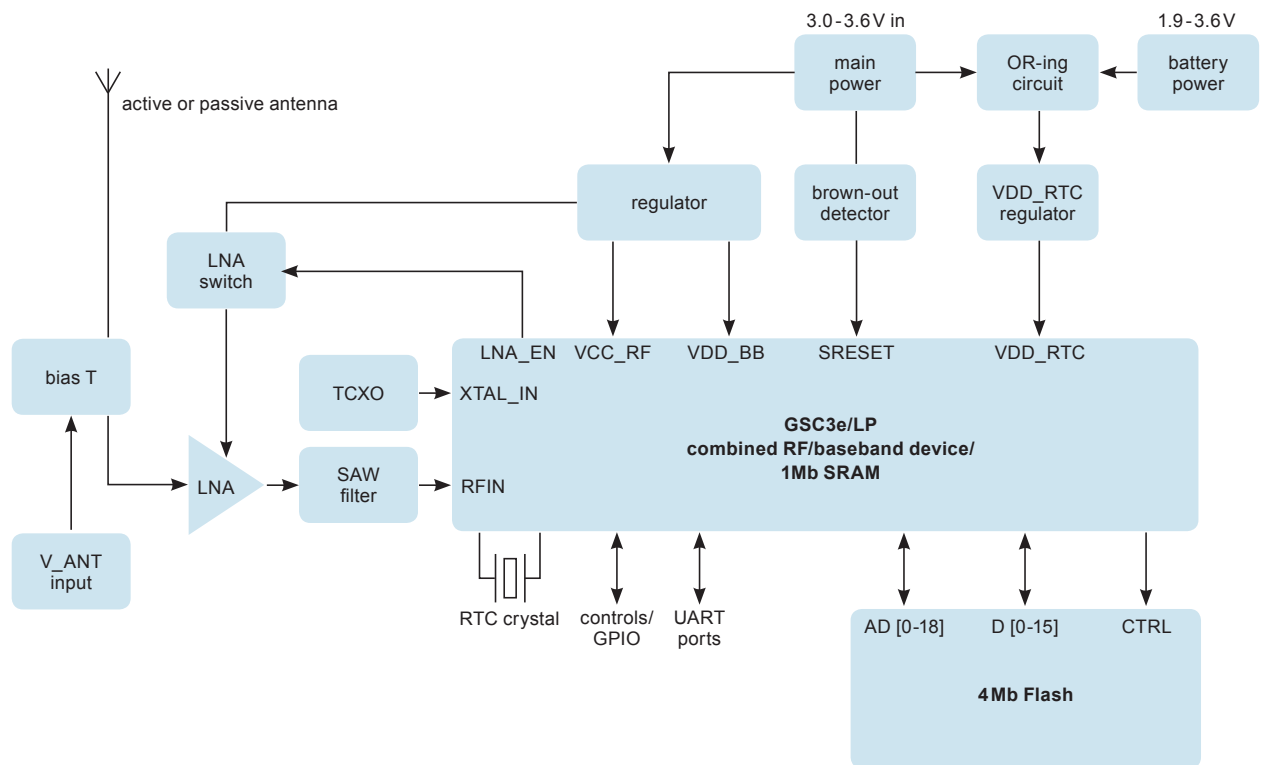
3.0-3.6V in

1.9-3.6V

main power

OR-ing circuit

battery power

active or passive antenna

regulator

brown-out detector

VDD_RTC regulator

LNA switch

bias T

LNA_EN

VCC_RF

VDD_BB

SRESET

VDD_RTC

TCXO

XTAL_IN

GSC3e/LP
combined RF/baseband device/
1Mb SRAM

LNA

SAW filter

RFIN

V_ANT input

RTC crystal

controls/ GPIO

UART ports

AD [0-18]

D [0-15]

CTRL

4Mb Flash